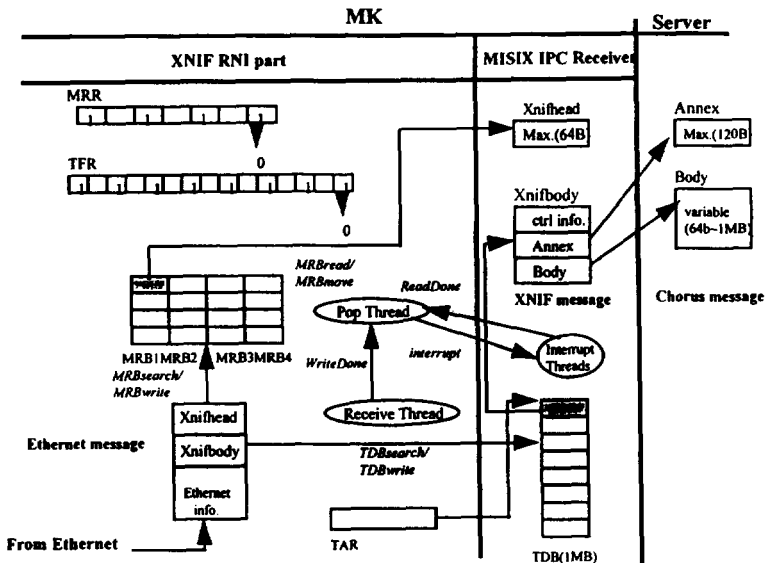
MK

Server

XNIF RNI part

MISIX IPC Receiver

MRR

1 1 1 1 1 1 1

TFR

0

1 1 1 1 1 1 1 1 1 1 1

0

Xnifhead

Max.(64B)

Annex

Max.(120B)

Xnifbody

ctrl info.

Annex

Body

Body

variable (64b~1MB)

XNIF message

Chorus message

MRBread/ MRBmove

ReadDone

Pop Thread

interrupt

Interrupt Threads

WriteDone

Receive Thread

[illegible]

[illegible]

MRB1MRB2 MRB3MRB4

MRBsearch/ MRBwrite

Xnifhead

Xnifbody

Ethernet message

TDBsearch/ TDBwrite

Ethernet info.

From Ethernet

TAR

TDB(1MB)